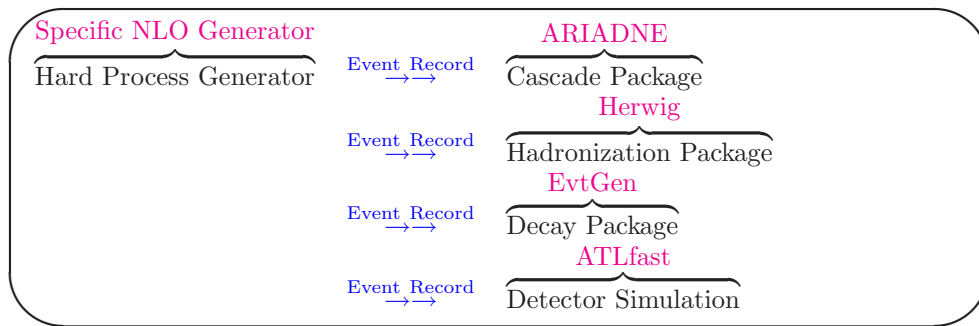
Specific NLO Generator
Hard Process Generator

Event Record $\longrightarrow$
ARIADNE
Cascade Package

Event Record $\longrightarrow$
Herwig
Hadronization Package

Event Record $\longrightarrow$
EvtGen
Decay Package

Event Record $\longrightarrow$
ATLfast
Detector Simulation